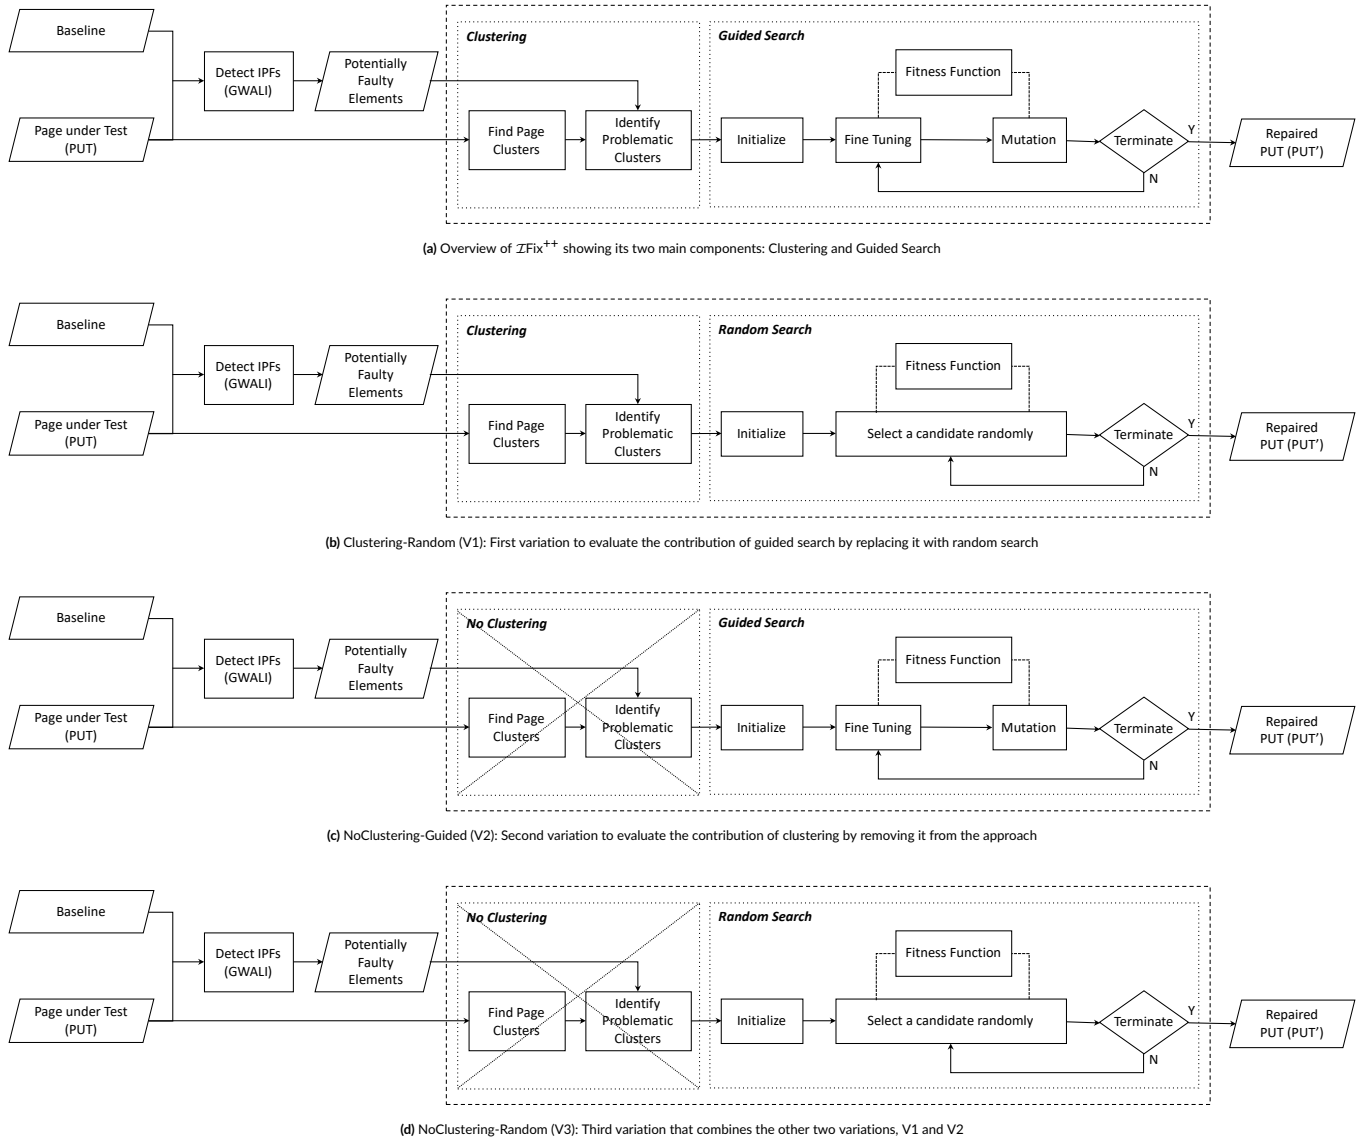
Baseline

Page under Test (PUT)

Detect IPFs (GWALI)

Potentially Faulty Elements

Clustering

Find Page Clusters

Identify Problematic Clusters

Guided Search

Fitness Function

Initialize

Fine Tuning

Mutation

Terminate

Y

N

Repaired PUT (PUT')

**(a)** Overview of $\mathcal{I}$Fix$^{++}$ showing its two main components: Clustering and Guided Search

Baseline

Page under Test (PUT)

Detect IPFs (GWALI)

Potentially Faulty Elements

Clustering

Find Page Clusters

Identify Problematic Clusters

Random Search

Fitness Function

Initialize

Select a candidate randomly

Terminate

Y

N

Repaired PUT (PUT')

**(b)** Clustering-Random (V1): First variation to evaluate the contribution of guided search by replacing it with random search

Baseline

Page under Test (PUT)

Detect IPFs (GWALI)

Potentially Faulty Elements

No Clustering

Find Page Clusters

Identify Problematic Clusters

Guided Search

Fitness Function

Initialize

Fine Tuning

Mutation

Terminate

Y

N

Repaired PUT (PUT')

**(c)** NoClustering-Guided (V2): Second variation to evaluate the contribution of clustering by removing it from the approach

Baseline

Page under Test (PUT)

Detect IPFs (GWALI)

Potentially Faulty Elements

No Clustering

Find Page Clusters

Identify Problematic Clusters

Random Search

Fitness Function

Initialize

Select a candidate randomly

Terminate

Y

N

Repaired PUT (PUT')

**(d)** NoClustering-Random (V3): Third variation that combines the other two variations, V1 and V2